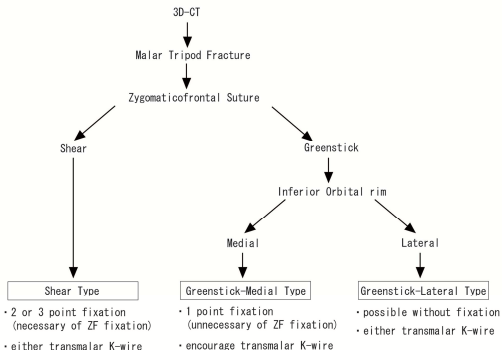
3D-CT

Malar Tripod Fracture

Zygomaticofrontal Suture

Shear

Greenstick

Inferior Orbital rim

Medial

Lateral

Shear Type

・2 or 3 point fixation (necessary of ZF fixation)

・either transmalar K-wire

Greenstick-Medial Type

・1 point fixation (unnecessary of ZF fixation)

・encourage transmalar K-wire

Greenstick-Lateral Type

・possible without fixation

・either transmalar K-wire